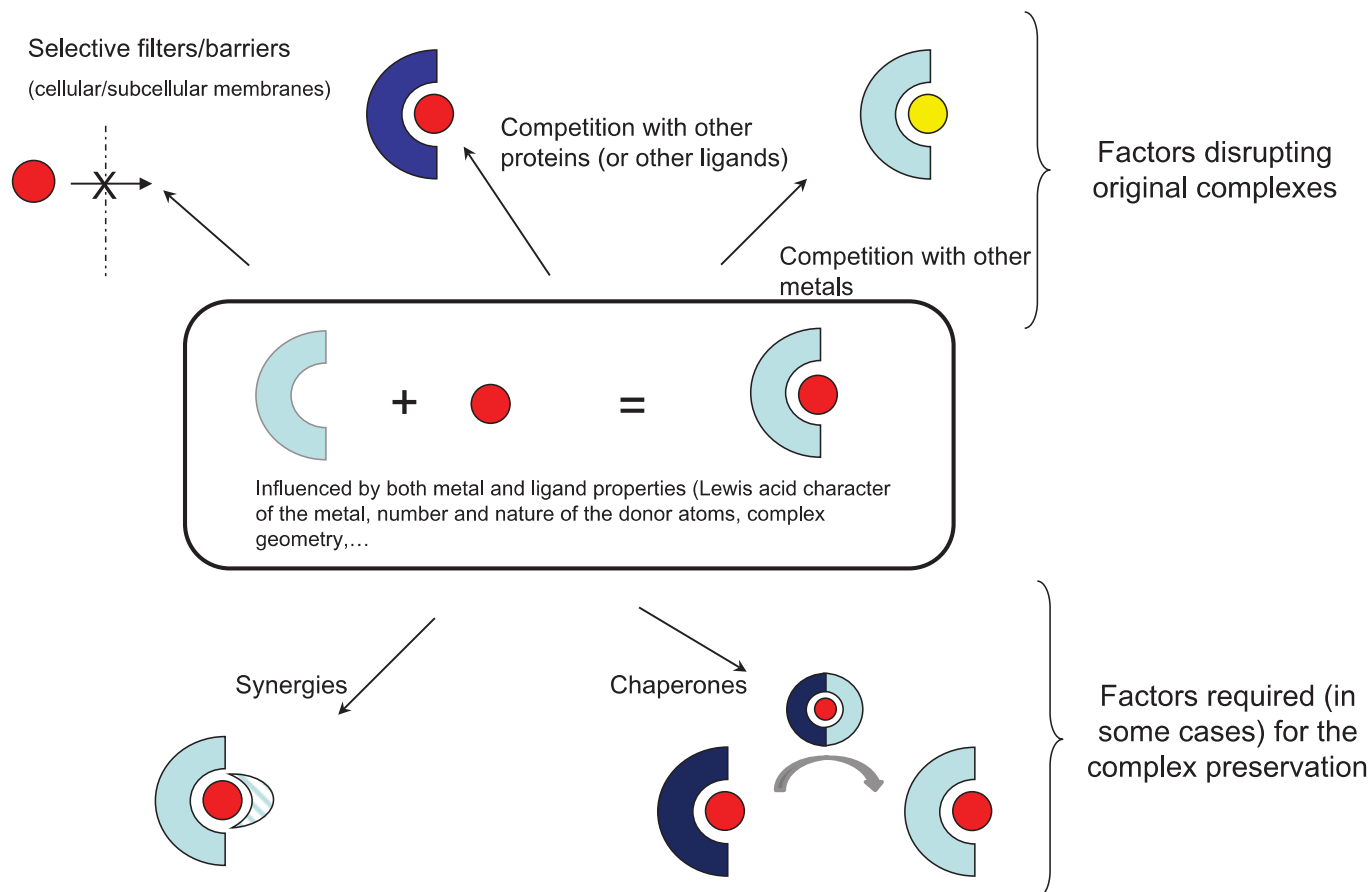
Selective filters/barriers

(cellular/subcellular membranes)

Competition with other proteins (or other ligands)

Factors disrupting original complexes

Competition with other metals

+

=

Influenced by both metal and ligand properties (Lewis acid character of the metal, number and nature of the donor atoms, complex geometry,…

Synergies

Chaperones

Factors required (in some cases) for the complex preservation